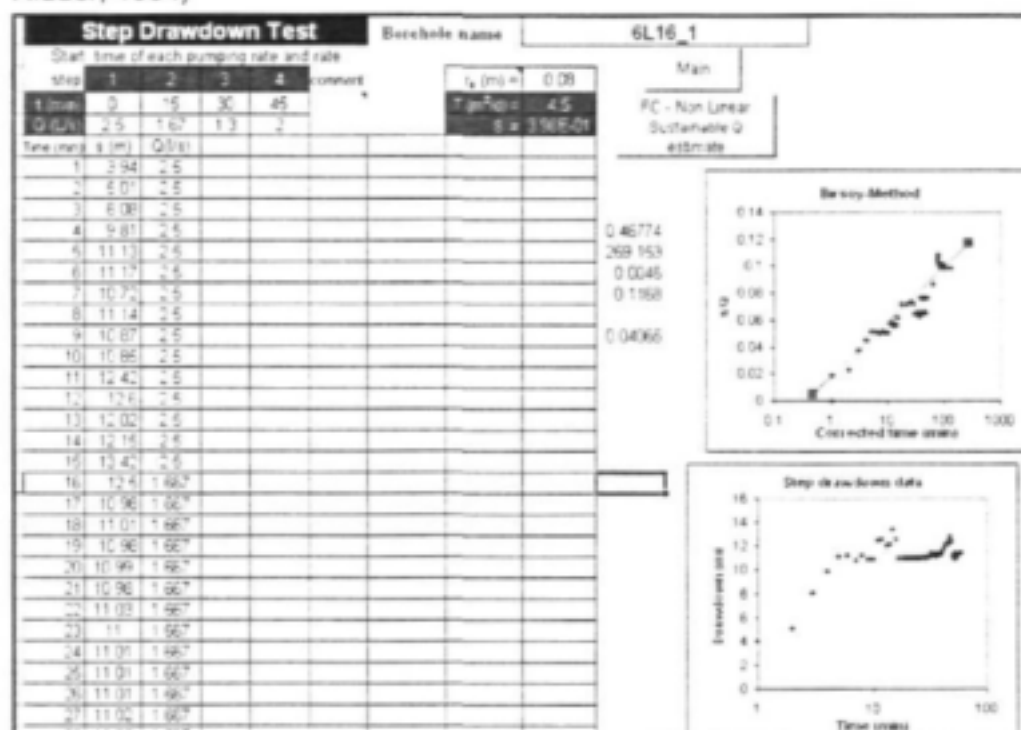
Step Drawdown Test

Borehole name | 6L16_1

Start time of each pumping rate and rate

| step | 1 | 2 | 3 | 4 | comment |
|---|---|---|---|---|---|
| t (min) | 0 | 15 | 30 | 45 | |
| Q (L/s) | 2.5 | 1.67 | 1.3 | 2 | |

$r_w$ (m) = 0.08
T (m²/d) = 4.5
S = 3.56E-01

Main

FC - Non Linear Sustainable Q estimate

| Time (min) | s (m) | Q (l/s) |
|---|---|---|
| 1 | 3.94 | 2.5 |
| 2 | 5.01 | 2.5 |
| 3 | 6.08 | 2.5 |
| 4 | 9.81 | 2.5 |
| 5 | 11.13 | 2.5 |
| 6 | 11.17 | 2.5 |
| 7 | 10.72 | 2.5 |
| 8 | 11.14 | 2.5 |
| 9 | 10.87 | 2.5 |
| 10 | 10.86 | 2.5 |
| 11 | 12.42 | 2.5 |
| 12 | 12.6 | 2.5 |
| 13 | 12.02 | 2.5 |
| 14 | 12.16 | 2.5 |
| 15 | 12.42 | 2.5 |
| 16 | 12.5 | 1.667 |
| 17 | 10.98 | 1.667 |
| 18 | 11.01 | 1.667 |
| 19 | 10.98 | 1.667 |
| 20 | 10.99 | 1.667 |
| 21 | 10.98 | 1.667 |
| 22 | 11.03 | 1.667 |
| 23 | 11 | 1.667 |
| 24 | 11.01 | 1.667 |
| 25 | 11.01 | 1.667 |
| 26 | 11.01 | 1.667 |
| 27 | 11.02 | 1.667 |

0.46774
269.153
0.0045
0.1168

0.04066

Bierschenk Method
0.14
0.12
0.1
0.08
0.06
0.04
0.02
0
0.1 1 10 100 1000
s/Q
Corrected time (min)

Step drawdown data
16
14
12
10
8
6
4
2
0
1 10 100
Drawdown (m)
Time (min)